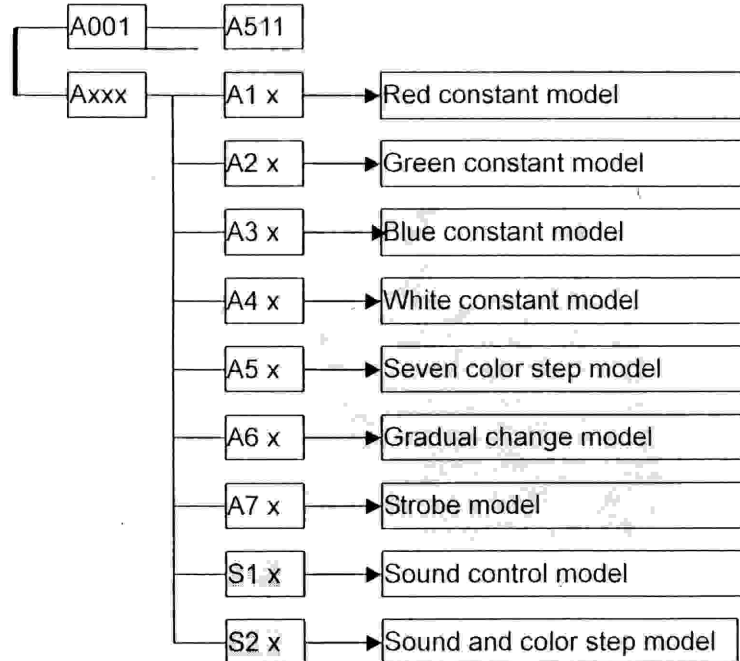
A001
A511
Axxx
A1 x
Red constant model
A2 x
Green constant model
A3 x
Blue constant model
A4 x
White constant model
A5 x
Seven color step model
A6 x
Gradual change model
A7 x
Strobe model
S1 x
Sound control model
S2 x
Sound and color step model